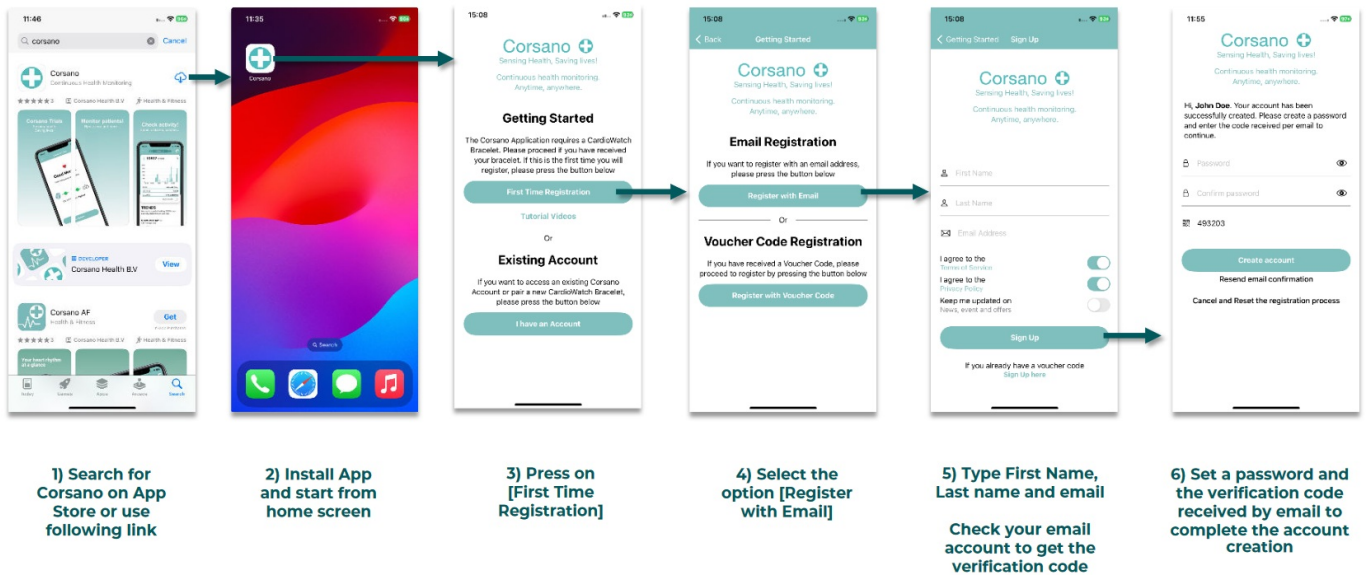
11:46

corsano Cancel

Corsano
Continuous health monitoring

Corsano Health B.V Health & Fitness

Corsano Trials
Monitor patients!
Check activity!

DEVELOPER
Corsano Health B.V View

Corsano AF
Health & Fitness Get

Corsano Health B.V Health & Fitness

Today Games Apps Arcade Search

11:35

Corsano

Search

15:08

Corsano
Sensing Health, Saving lives!
Continuous health monitoring. Anytime, anywhere.

Getting Started

The Corsano Application requires a CardioWatch Bracelet. Please proceed if you have received your bracelet. If this is the first time you will register, please press the button below

First Time Registration

Tutorial Videos

Or

Existing Account

If you want to access an existing Corsano Account or pair a new CardioWatch Bracelet, please press the button below

I have an Account

15:08

Back Getting Started

Corsano
Sensing Health, Saving lives!
Continuous health monitoring. Anytime, anywhere.

Email Registration

If you want to register with an email address, please press the button below

Register with Email

Or

Voucher Code Registration

If you have received a Voucher Code, please proceed to register by pressing the button below

Register with Voucher Code

15:08

Getting Started Sign Up

Corsano
Sensing Health, Saving lives!
Continuous health monitoring. Anytime, anywhere.

First Name

Last Name

Email Address

I agree to the
Terms of Service

I agree to the
Privacy Policy

Keep me updated on
News, event and offers

Sign Up

If you already have a voucher code
Sign Up here

11:55

Corsano
Sensing Health, Saving lives!
Continuous health monitoring. Anytime, anywhere.

Hi, John Doe. Your account has been successfully created. Please create a password and enter the code received per email to continue.

Password

Confirm password

493203

Create account

Resend email confirmation

Cancel and Reset the registration process

1) Search for Corsano on App Store or use following link

2) Install App and start from home screen

3) Press on [First Time Registration]

4) Select the option [Register with Email]

5) Type First Name, Last name and email

Check your email account to get the verification code

6) Set a password and the verification code received by email to complete the account creation